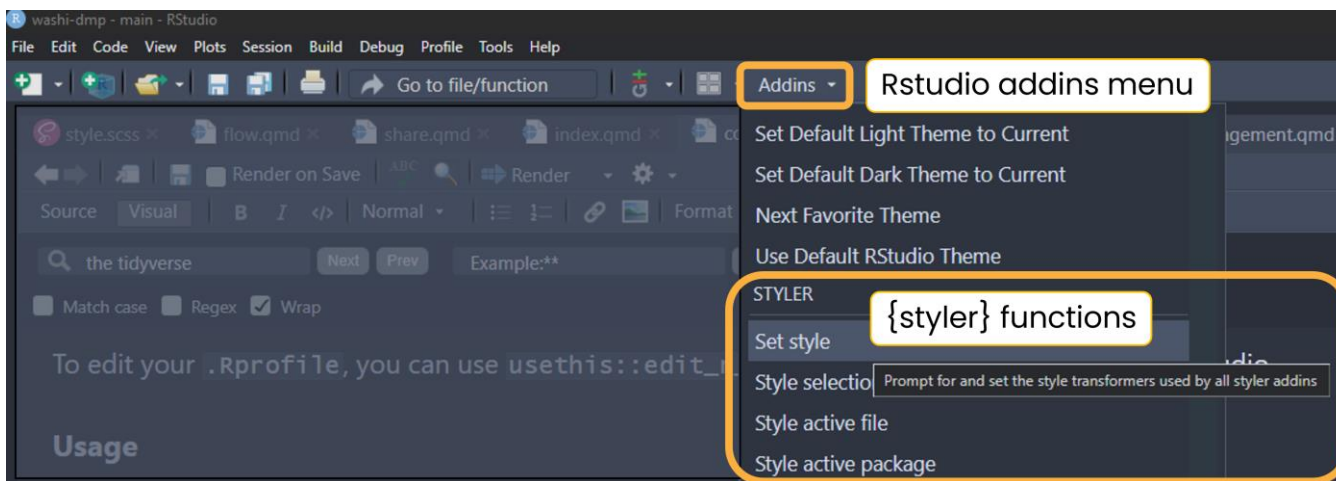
washi-dmp - main - RStudio
File Edit Code View Plots Session Build Debug Profile Tools Help
Go to file/function
Addins
Rstudio addins menu
style.scss × flow.qmd × share.qmd × index.qmd × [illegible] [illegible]agement.qmd
Render on Save
Render
Source Visual B I </> Normal Format
the tidyverse Next Prev Example:**
Match case Regex Wrap
Set Default Light Theme to Current
Set Default Dark Theme to Current
Next Favorite Theme
Use Default RStudio Theme
STYLER
{styler} functions
Set style
Style selectio
Prompt for and set the style transformers used by all styler addins
Style active file
Style active package
To edit your .Rprofile, you can use usethis::edit_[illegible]
Usage